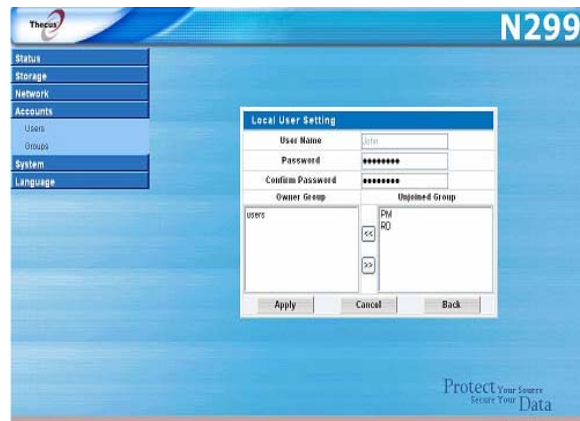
Thecus

N299

Status
Storage
Network
Accounts
Users
Groups
System
Language

Local User Setting

| User Name | John |
|---|---|
| Password | •••••••• |
| Confirm Password | •••••••• |

| Owner Group | | Unjoined Group |
|---|---|---|
| users | << >> | PM RD |

Apply Cancel Back

Protect Your Source Secure Your Data